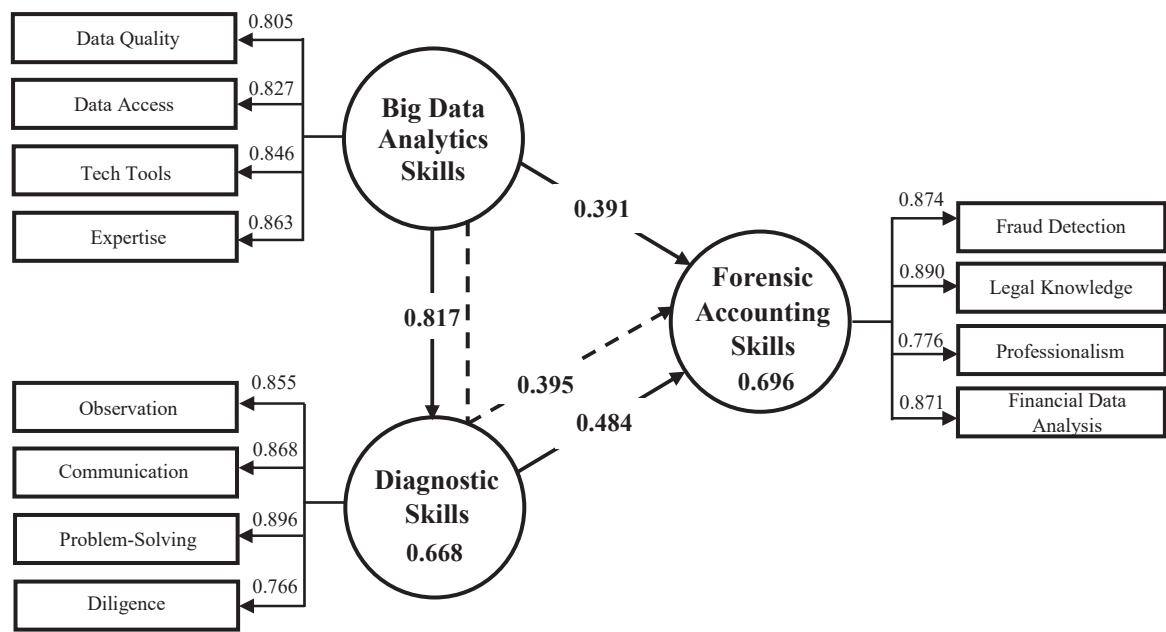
Data Quality
0.805
Data Access
0.827
Tech Tools
0.846
Expertise
0.863

Big Data Analytics Skills

0.391

0.817

0.395

0.484

Forensic Accounting Skills
0.696

0.874
Fraud Detection
0.890
Legal Knowledge
0.776
Professionalism
0.871
Financial Data Analysis

Observation
0.855
Communication
0.868
Problem-Solving
0.896
Diligence
0.766

Diagnostic Skills
0.668